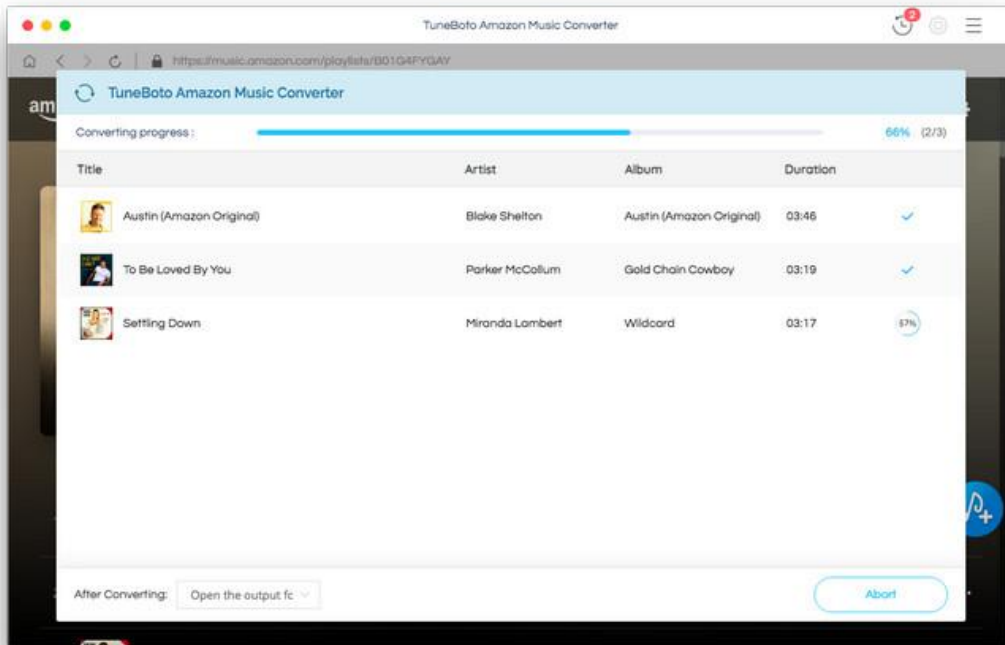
TuneBoto Amazon Music Converter

2

https://music.amazon.com/playlists/B01G4FYGAY

am

TuneBoto Amazon Music Converter

Converting progress :

66% (2/3)

| Title | Artist | Album | Duration | |
|---|---|---|---|---|
| Austin (Amazon Original) | Blake Shelton | Austin (Amazon Original) | 03:46 | ✓ |
| To Be Loved By You | Parker McCollum | Gold Chain Cowboy | 03:19 | ✓ |
| Settling Down | Miranda Lambert | Wildcard | 03:17 | 57% |

After Converting: Open the output fc

Abort